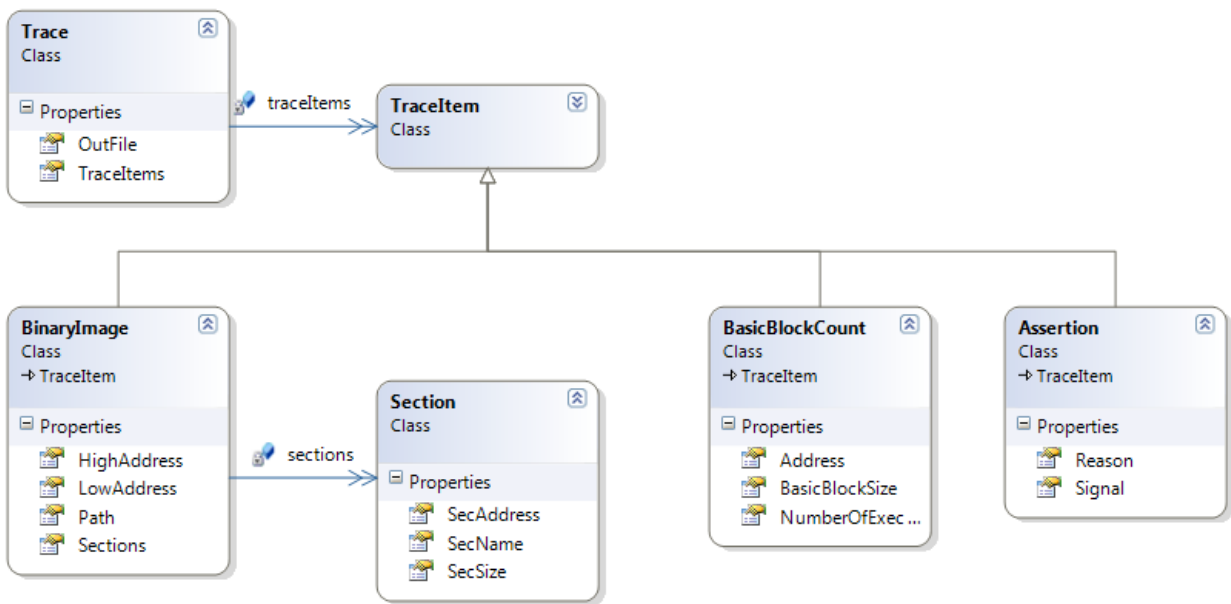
Trace
Class

Properties
OutFile
TraceItems

traceItems

TraceItem
Class

BinaryImage
Class
→ TraceItem

Properties
HighAddress
LowAddress
Path
Sections

sections

Section
Class

Properties
SecAddress
SecName
SecSize

BasicBlockCount
Class
→ TraceItem

Properties
Address
BasicBlockSize
NumberOfExec ...

Assertion
Class
→ TraceItem

Properties
Reason
Signal